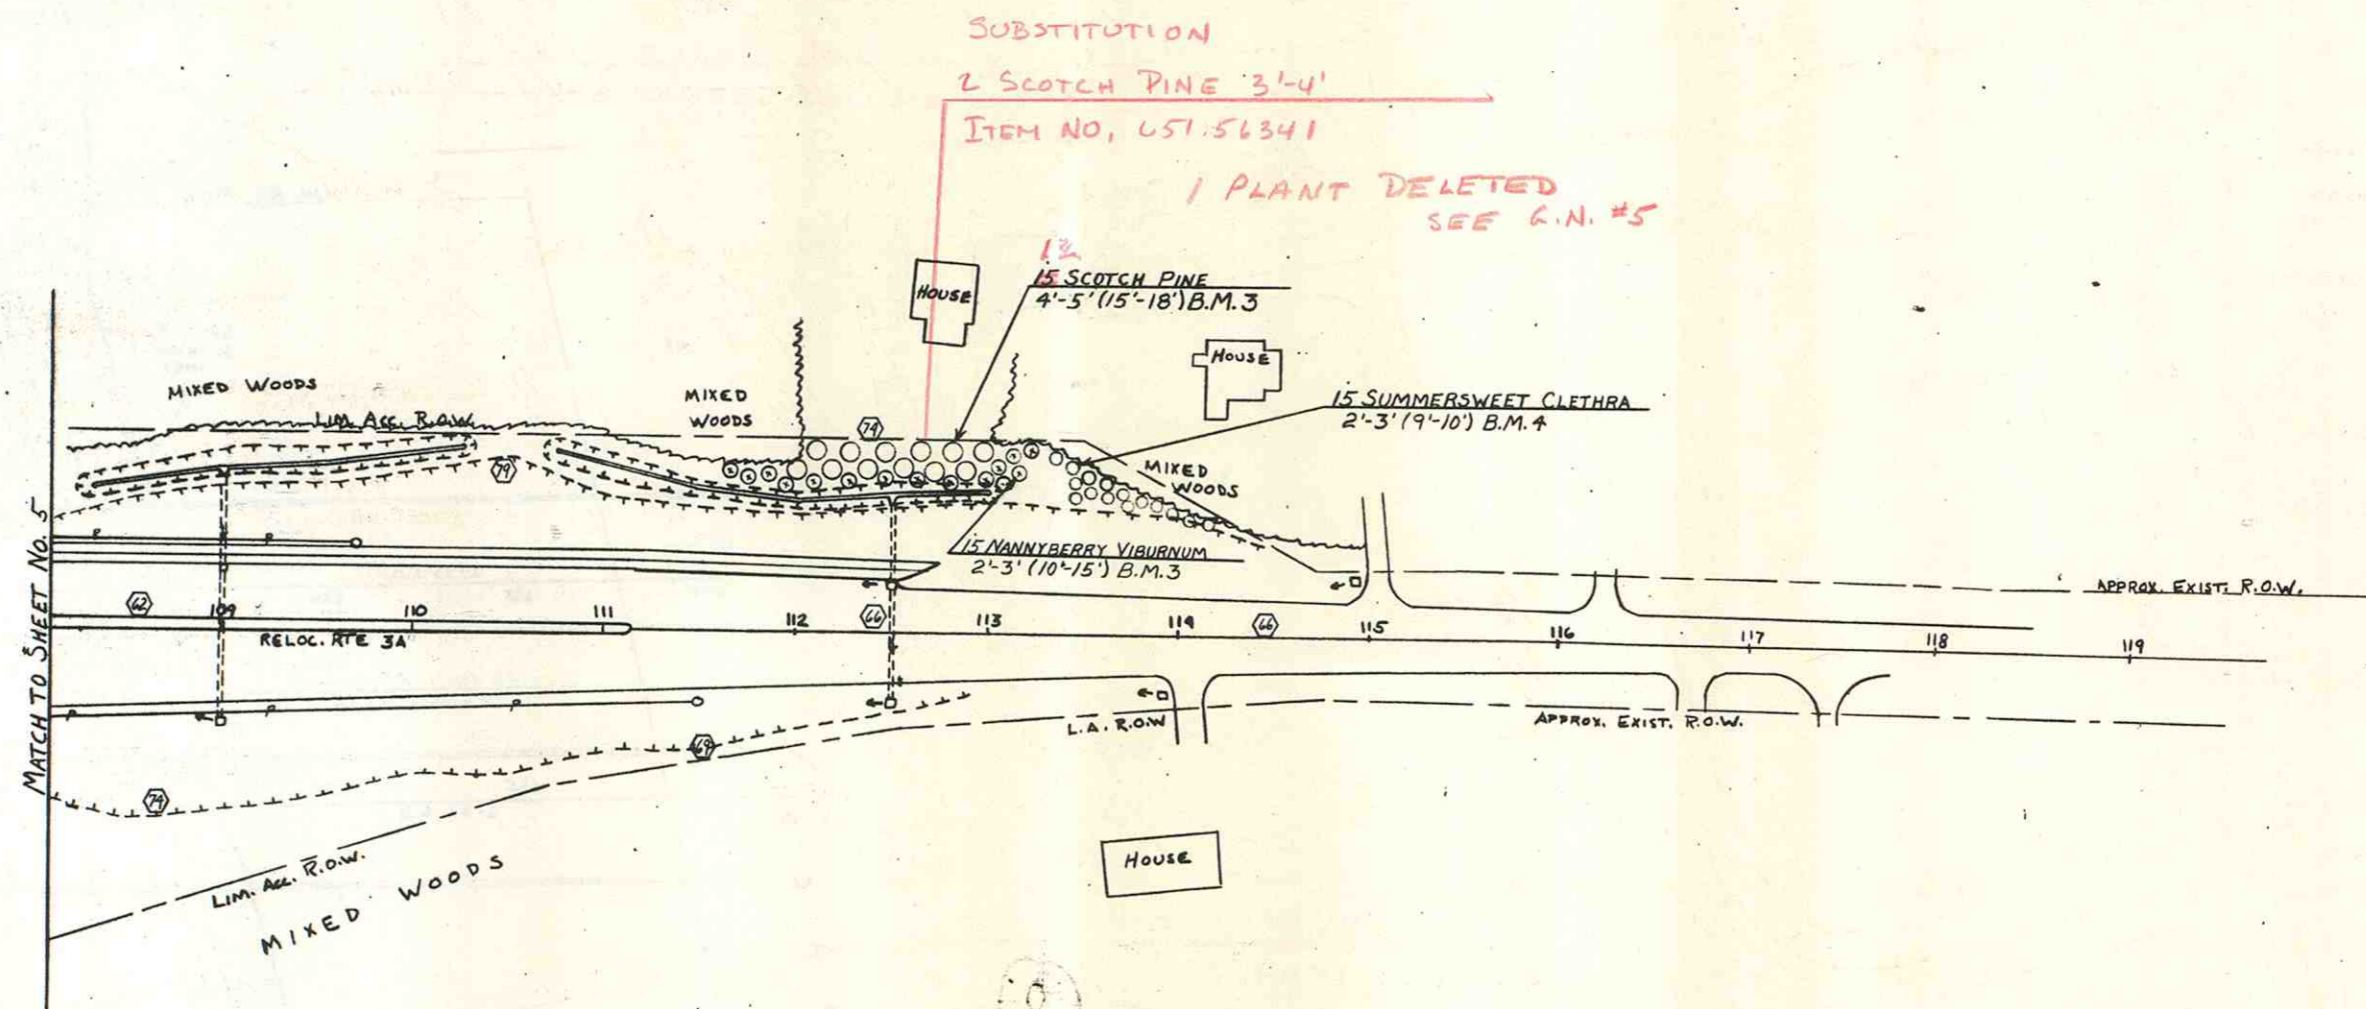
SUBSTITUTION

2 SCOTCH PINE 3'-4'

ITEM NO, 651.56341

1 PLANT DELETED
SEE G.N. #5

12
15 SCOTCH PINE
4'-5' (15'-18') B.M.3

HOUSE

HOUSE

MIXED WOODS

LIM. ACC. R.O.W.

MIXED WOODS

74

79

15 SUMMERSWEET CLETHRA
2'-3' (9'-10') B.M.4

MIXED WOODS

15 NANNYBERRY VIBURNUM
2'-3' (10'-15') B.M.3

APPROX. EXIST. R.O.W.

MATCH TO SHEET No. 5

62

109

110

111

112

66

113

114

66

115

116

117

118

119

RELOC. RTE 3A

L.A. R.O.W.

APPROX. EXIST. R.O.W.

69

79

LIM. ACC. R.O.W.

MIXED WOODS

HOUSE